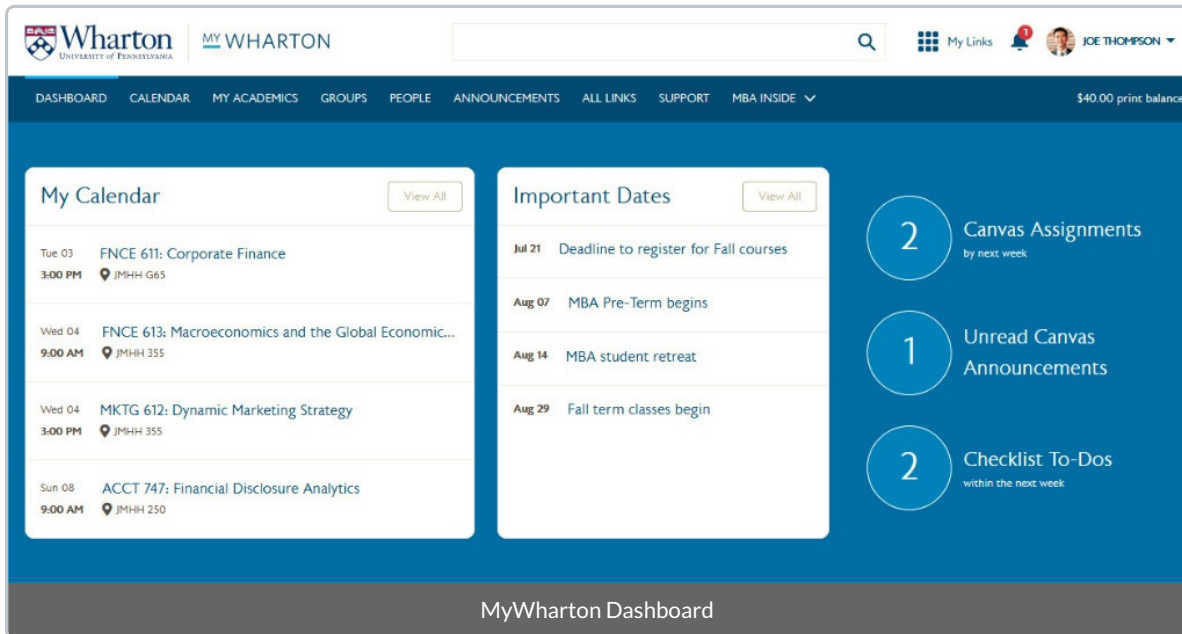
Wharton
UNIVERSITY of PENNSYLVANIA

MY WHARTON

My Links
1
JOE THOMPSON

DASHBOARD CALENDAR MY ACADEMICS GROUPS PEOPLE ANNOUNCEMENTS ALL LINKS SUPPORT MBA INSIDE

$40.00 print balance

My Calendar
View All

Tue 03
3:00 PM
FNCE 611: Corporate Finance
JMHH G65

Wed 04
9:00 AM
FNCE 613: Macroeconomics and the Global Economic...
JMHH 355

Wed 04
3:00 PM
MKTG 612: Dynamic Marketing Strategy
JMHH 355

Sun 08
9:00 AM
ACCT 747: Financial Disclosure Analytics
JMHH 250

Important Dates
View All

Jul 21 Deadline to register for Fall courses

Aug 07 MBA Pre-Term begins

Aug 14 MBA student retreat

Aug 29 Fall term classes begin

2
Canvas Assignments
by next week

1
Unread Canvas Announcements

2
Checklist To-Dos
within the next week

MyWharton Dashboard